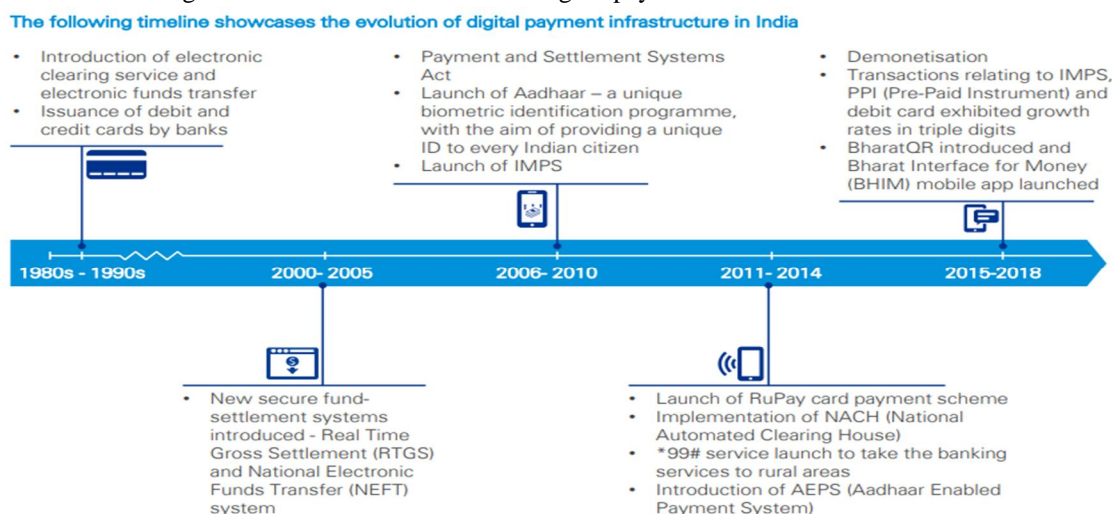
The following timeline showcases the evolution of digital payment infrastructure in India

- Introduction of electronic clearing service and electronic funds transfer
- Issuance of debit and credit cards by banks

- Payment and Settlement Systems Act
- Launch of Aadhaar – a unique biometric identification programme, with the aim of providing a unique ID to every Indian citizen
- Launch of IMPS

- Demonetisation
- Transactions relating to IMPS, PPI (Pre-Paid Instrument) and debit card exhibited growth rates in triple digits
- BharatQR introduced and Bharat Interface for Money (BHIM) mobile app launched

1980s - 1990s

2000- 2005

2006- 2010

2011- 2014

2015-2018

- New secure fund-settlement systems introduced - Real Time Gross Settlement (RTGS) and National Electronic Funds Transfer (NEFT) system

- Launch of RuPay card payment scheme
- Implementation of NACH (National Automated Clearing House)
- *99# service launch to take the banking services to rural areas
- Introduction of AEPS (Aadhaar Enabled Payment System)